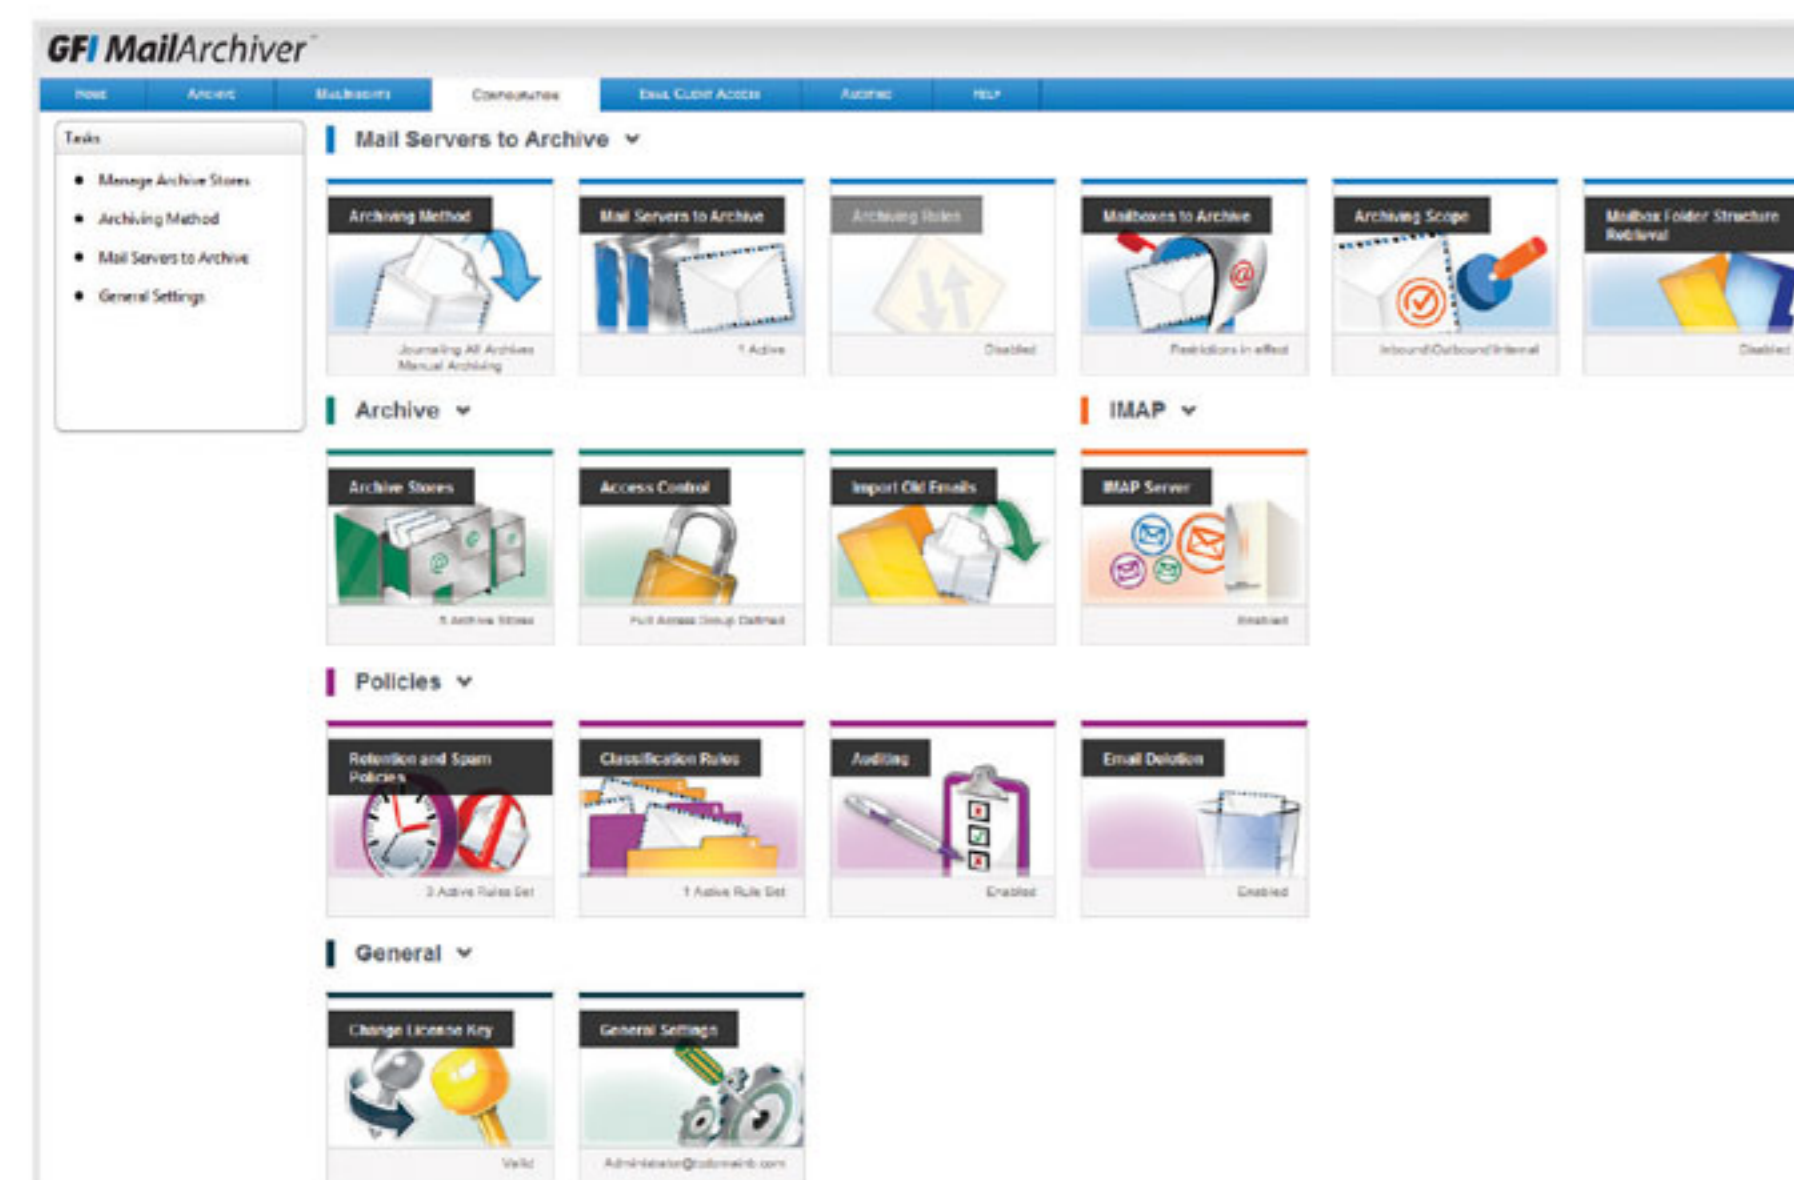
GFI MailArchiver

Home | Archive | Mailboxes | Configuration | Email Client Access | Auditing | Help

Tasks
- Manage Archive Stores
- Archiving Method
- Mail Servers to Archive
- General Settings

Mail Servers to Archive

Archiving Method
Journaling All Archives
Manual Archiving

Mail Servers to Archive
1 Active

Archiving Rules
Disabled

Mailboxes to Archive
Restrictions in effect

Archiving Scope
Inbound\Outbound\Internal

Mailbox Folder Structure Retrieval
Disabled

Archive

Archive Stores
5 Archive Stores

Access Control
Full Access Group Defined

Import Old Emails

IMAP

IMAP Server
Enabled

Policies

Retention and Spam Policies
3 Active Rules Set

Classification Rules
1 Active Rule Set

Auditing
Enabled

Email Deletion
Enabled

General

Change License Key
Valid

General Settings
Administrator@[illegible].com